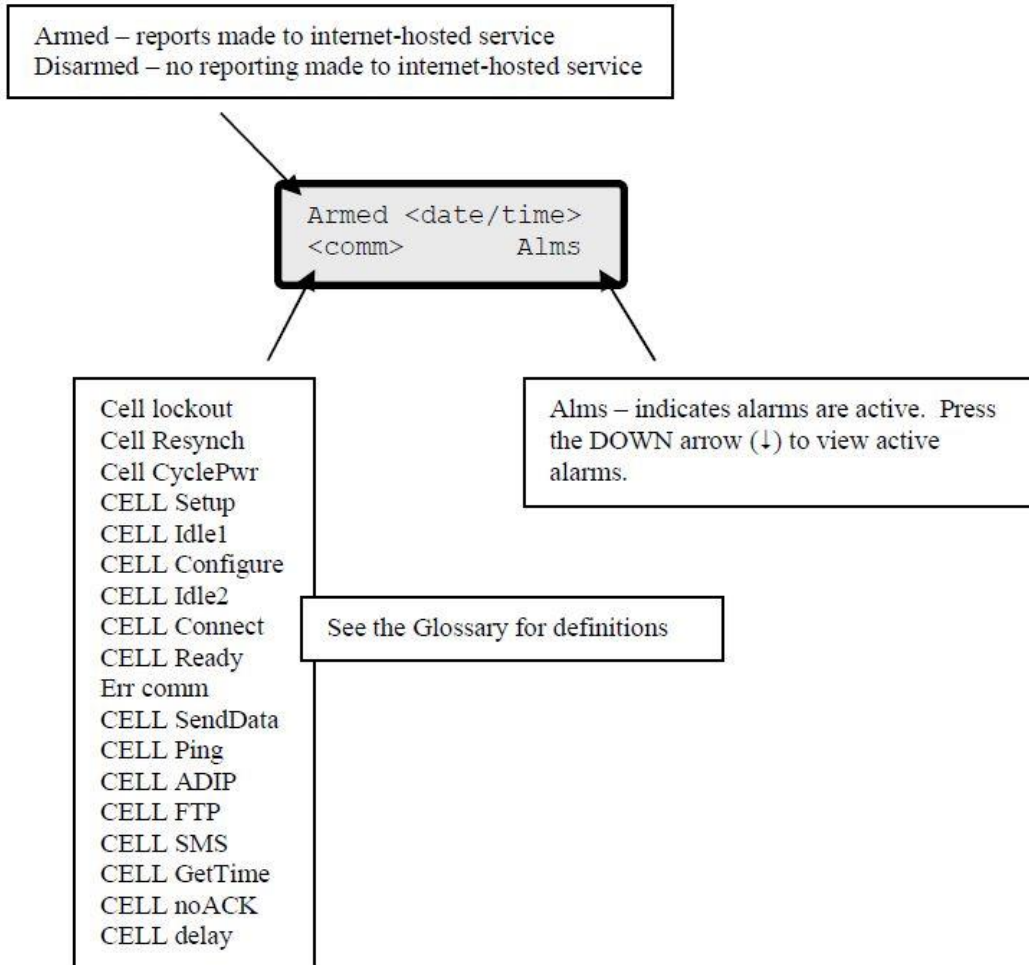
Armed – reports made to internet-hosted service
Disarmed – no reporting made to internet-hosted service

Armed <date/time>
<comm> Alms

Cell lockout
Cell Resynch
Cell CyclePwr
CELL Setup
CELL Idle1
CELL Configure
CELL Idle2
CELL Connect
CELL Ready
Err comm
CELL SendData
CELL Ping
CELL ADIP
CELL FTP
CELL SMS
CELL GetTime
CELL noACK
CELL delay

See the Glossary for definitions

Alms – indicates alarms are active. Press the DOWN arrow (↓) to view active alarms.